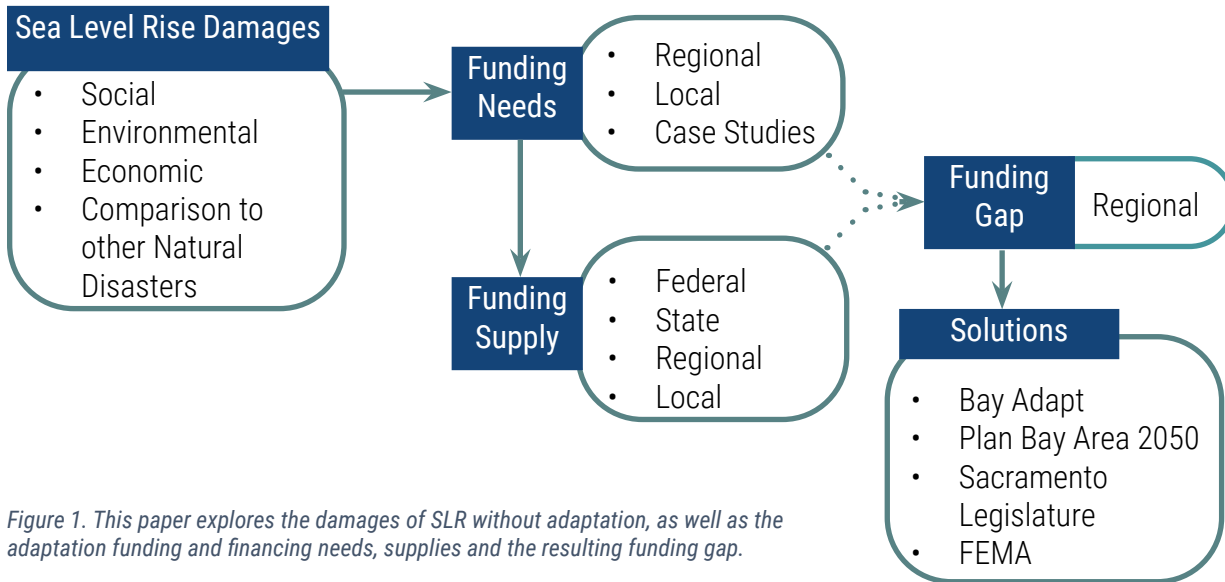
Sea Level Rise Damages

- Social
- Environmental
- Economic
- Comparison to other Natural Disasters

Funding Needs

- Regional
- Local
- Case Studies

Funding Supply

- Federal
- State
- Regional
- Local

Funding Gap

Regional

Solutions

- Bay Adapt
- Plan Bay Area 2050
- Sacramento Legislature
- FEMA

Figure 1. This paper explores the damages of SLR without adaptation, as well as the adaptation funding and financing needs, supplies and the resulting funding gap.